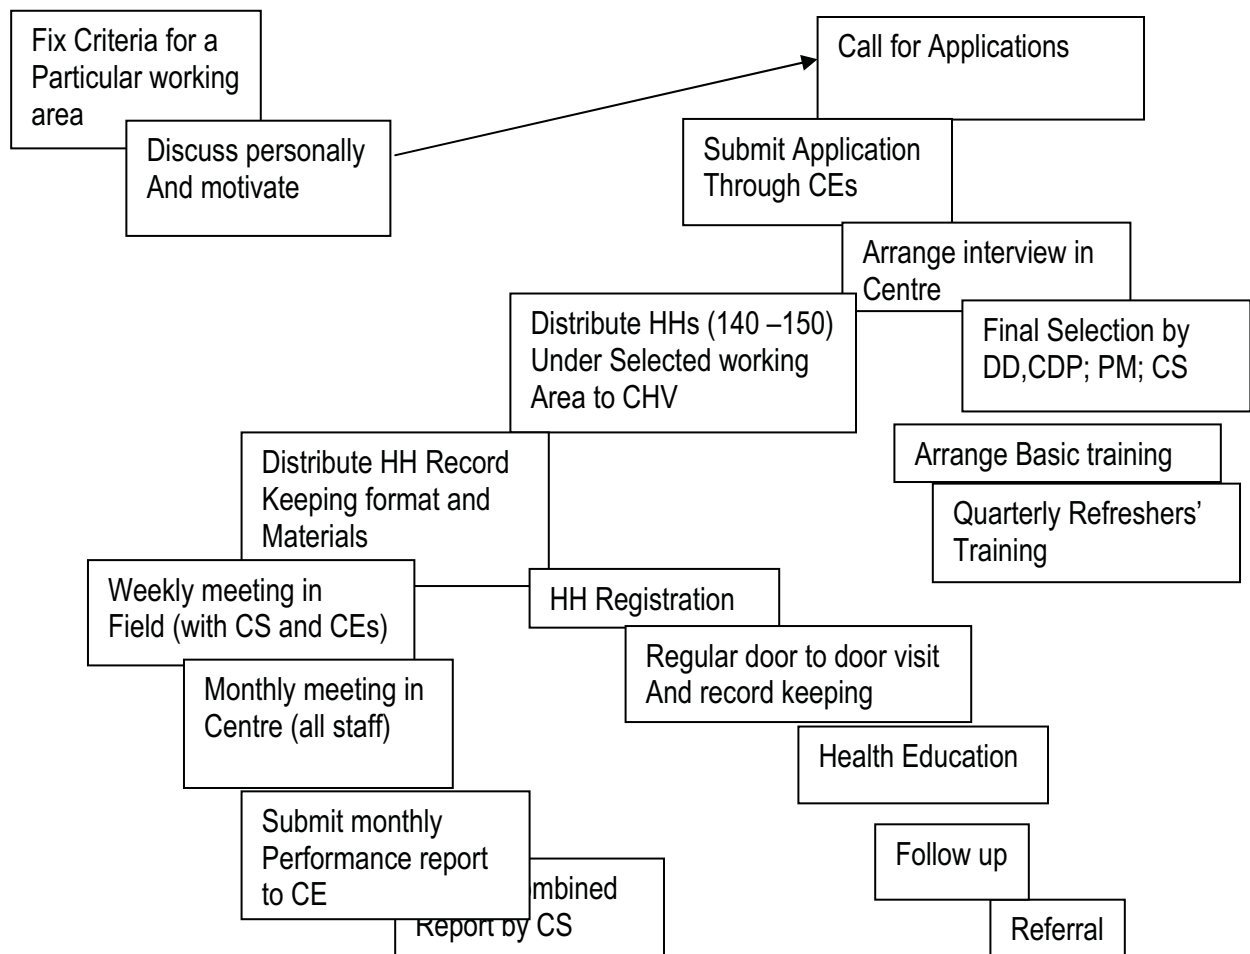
Fix Criteria for a Particular working area

Discuss personally And motivate

Call for Applications

Submit Application Through CEs

Arrange interview in Centre

Final Selection by DD,CDP; PM; CS

Distribute HHs (140 –150) Under Selected working Area to CHV

Arrange Basic training

Quarterly Refreshers' Training

Distribute HH Record Keeping format and Materials

Weekly meeting in Field (with CS and CEs)

HH Registration

Monthly meeting in Centre (all staff)

Regular door to door visit And record keeping

Health Education

Submit monthly Performance report to CE

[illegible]mbined Report by CS

Follow up

Referral